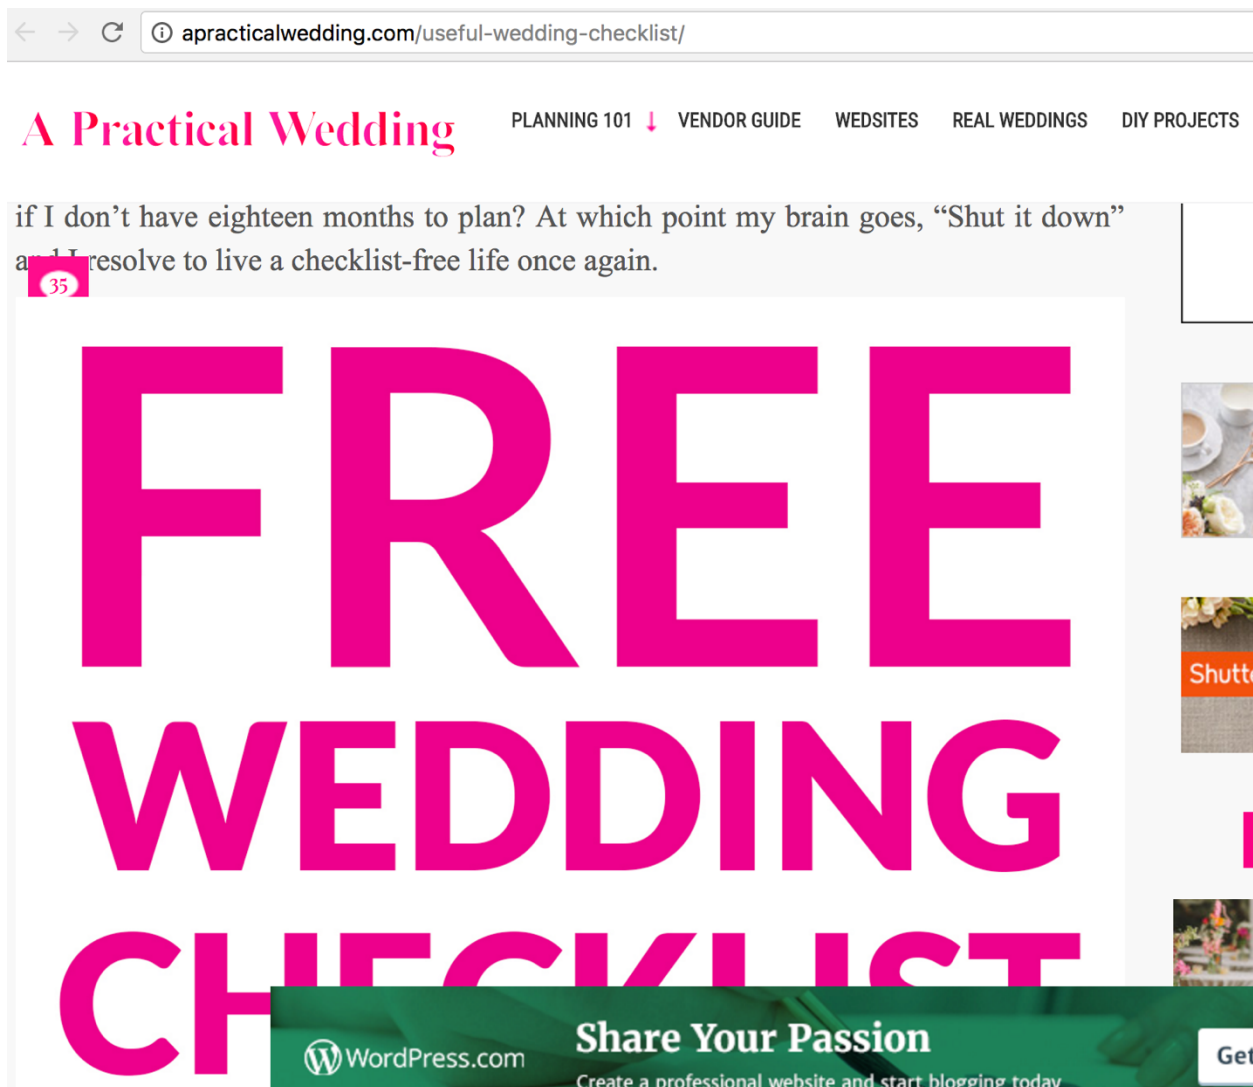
apracticalwedding.com/useful-wedding-checklist/

A Practical Wedding

PLANNING 101 VENDOR GUIDE WEDSITES REAL WEDDINGS DIY PROJECTS

if I don't have eighteen months to plan? At which point my brain goes, "Shut it down" a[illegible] resolve to live a checklist-free life once again.

35

FREE WEDDING CH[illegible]

Shutt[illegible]

WordPress.com Share Your Passion Create a professional website and start blogging today

Get